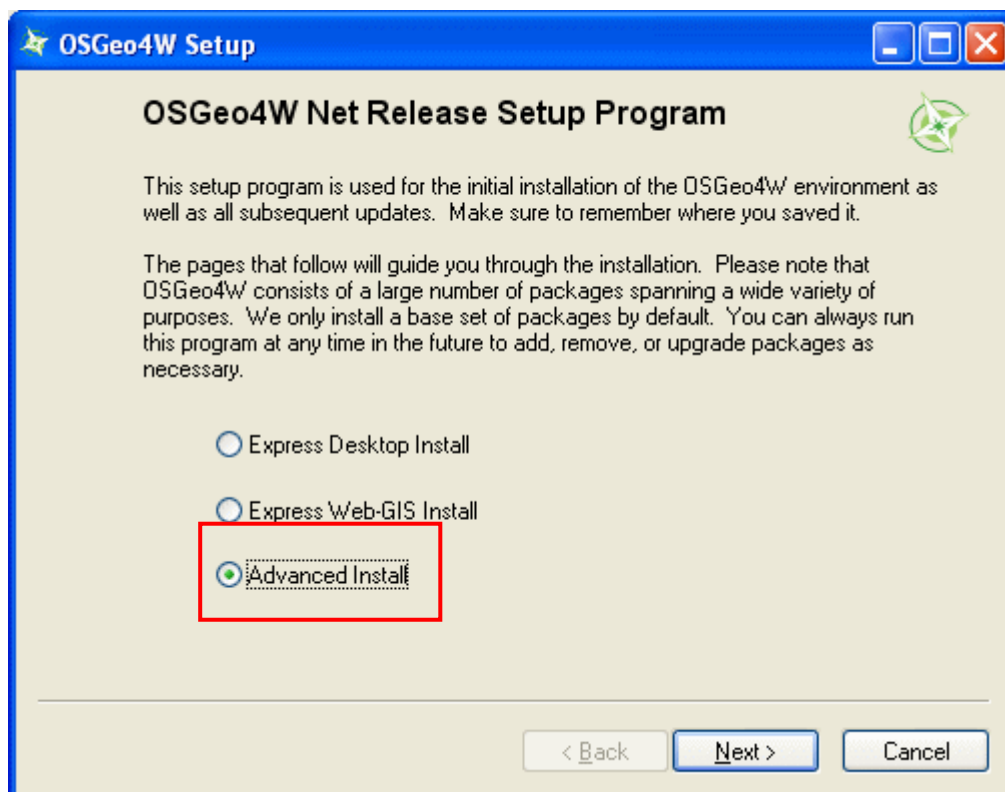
OSGeo4W Setup

OSGeo4W Net Release Setup Program

This setup program is used for the initial installation of the OSGeo4W environment as well as all subsequent updates. Make sure to remember where you saved it.

The pages that follow will guide you through the installation. Please note that OSGeo4W consists of a large number of packages spanning a wide variety of purposes. We only install a base set of packages by default. You can always run this program at any time in the future to add, remove, or upgrade packages as necessary.

Express Desktop Install

Express Web-GIS Install

Advanced Install

< Back
Next >
Cancel